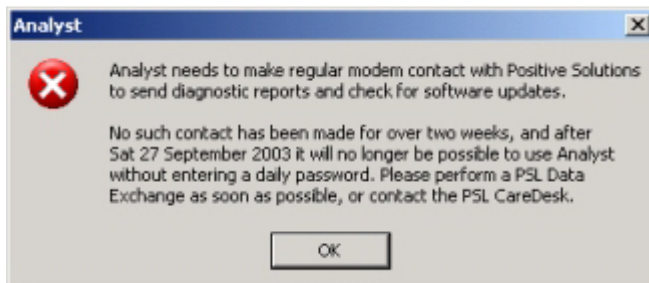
Analyst

Analyst needs to make regular modem contact with Positive Solutions to send diagnostic reports and check for software updates.

No such contact has been made for over two weeks, and after Sat 27 September 2003 it will no longer be possible to use Analyst without entering a daily password. Please perform a PSL Data Exchange as soon as possible, or contact the PSL CareDesk.

OK